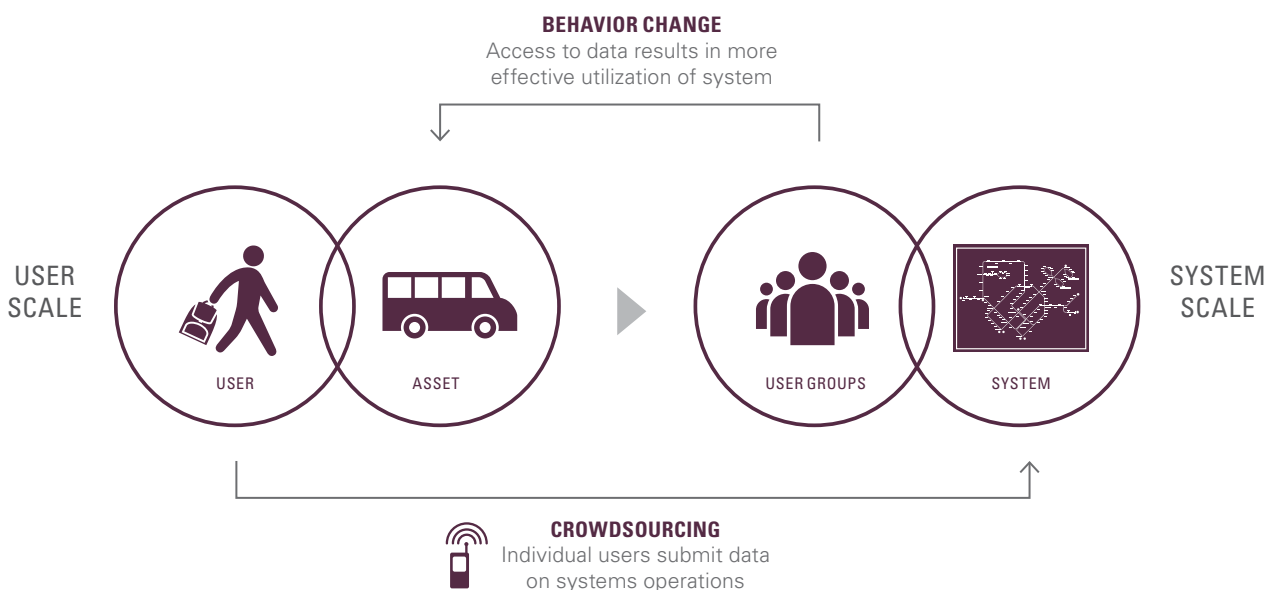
BEHAVIOR CHANGE
Access to data results in more effective utilization of system

USER SCALE

USER

ASSET

USER GROUPS

SYSTEM

SYSTEM SCALE

CROWDSOURCING
Individual users submit data on systems operations